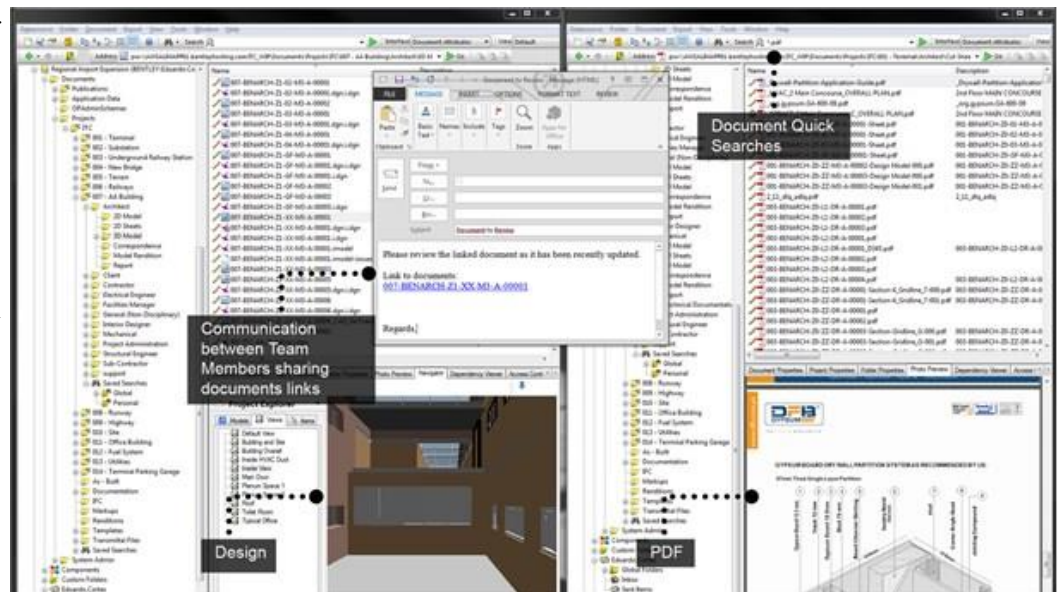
Document Quick Searches

Please review the linked document as it has been recently updated.

Link to documents:
007-BENARCH-Z1-XX-M3-A-00001

Regards

Communication between Team Members sharing documents links

Design

PDF

GYPSUMBOARD DRY WALL PARTITION SYSTEMS RECOMMENDED BY US